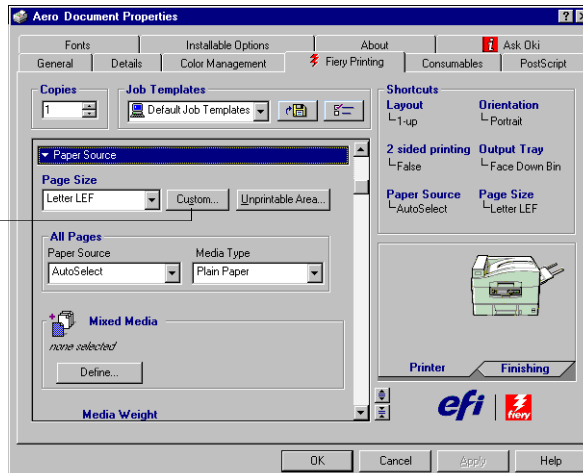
Aero Document Properties

? X

Fonts | Installable Options | About | Ask Oki

General | Details | Color Management | Fiery Printing | Consumables | PostScript

Copies

1

Job Templates

Default Job Templates

▼ Paper Source

Page Size

Letter LEF

Custom...

Unprintable Area...

All Pages

Paper Source

AutoSelect

Media Type

Plain Paper

Mixed Media

none selected

Define...

Media Weight

Shortcuts

Layout
└1-up

Orientation
└Portrait

2 sided printing
└False

Output Tray
└Face Down Bin

Paper Source
└AutoSelect

Page Size
└Letter LEF

Printer

Finishing

efi | fiery

OK

Cancel

Apply

Help